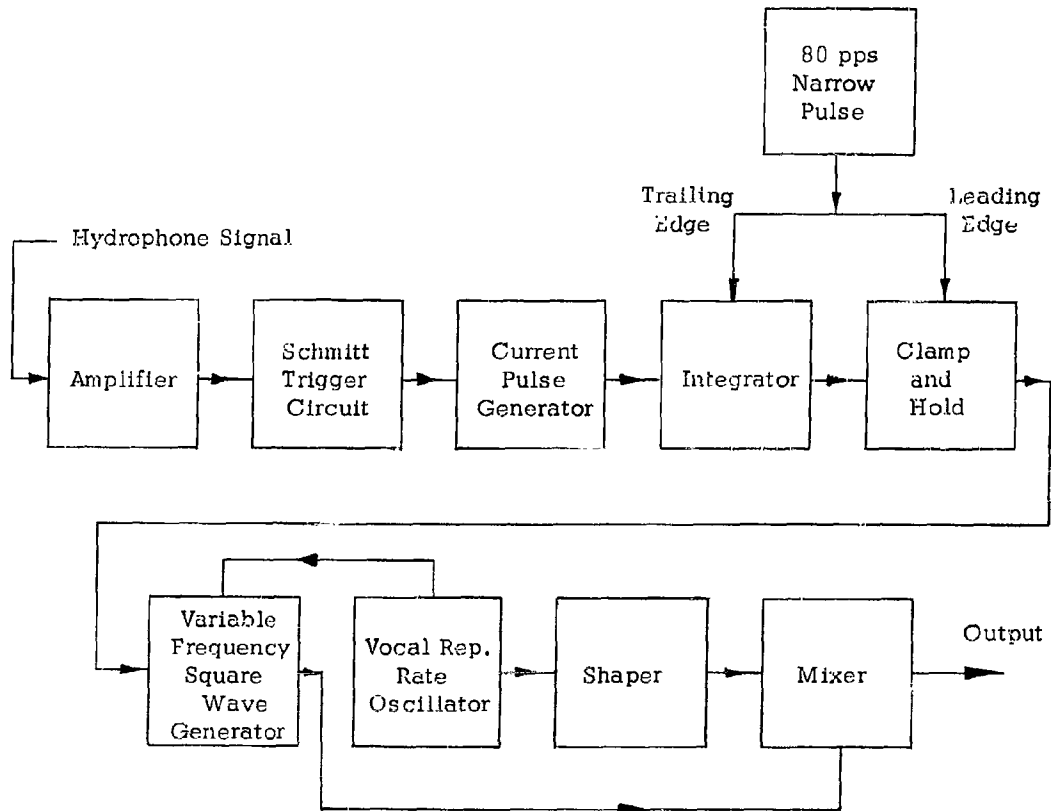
80 pps Narrow Pulse

Trailing Edge

Leading Edge

Hydrophone Signal

Amplifier

Schmitt Trigger Circuit

Current Pulse Generator

Integrator

Clamp and Hold

Variable Frequency Square Wave Generator

Vocal Rep. Rate Oscillator

Shaper

Mixer

Output